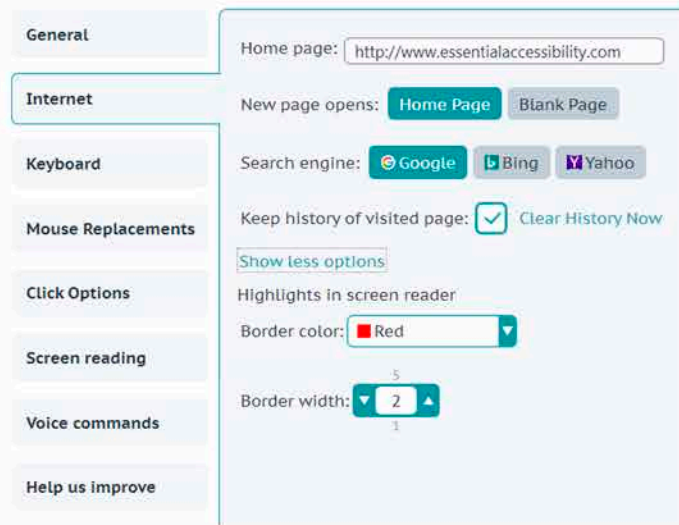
General

Internet

Keyboard

Mouse Replacements

Click Options

Screen reading

Voice commands

Help us improve

Home page: http://www.essentialaccessibility.com

New page opens: Home Page Blank Page

Search engine: Google Bing Yahoo

Keep history of visited page: Clear History Now

Show less options

Highlights in screen reader

Border color: Red

5
Border width: 2
1